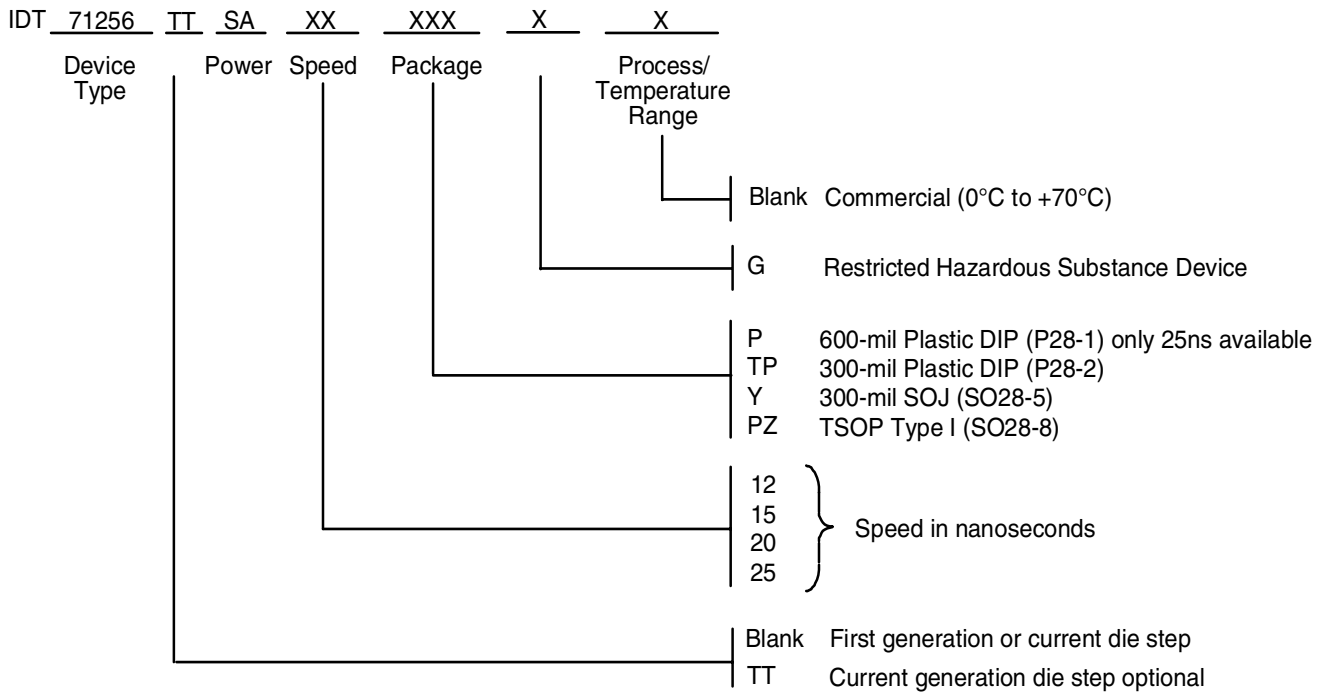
IDT 71256 TT SA XX XXX X X

Device Type

Power Speed Package

Process/ Temperature Range

Blank Commercial (0°C to +70°C)

G Restricted Hazardous Substance Device

P 600-mil Plastic DIP (P28-1) only 25ns available
TP 300-mil Plastic DIP (P28-2)
Y 300-mil SOJ (SO28-5)
PZ TSOP Type I (SO28-8)

12
15
20
25
Speed in nanoseconds

Blank First generation or current die step
TT Current generation die step optional